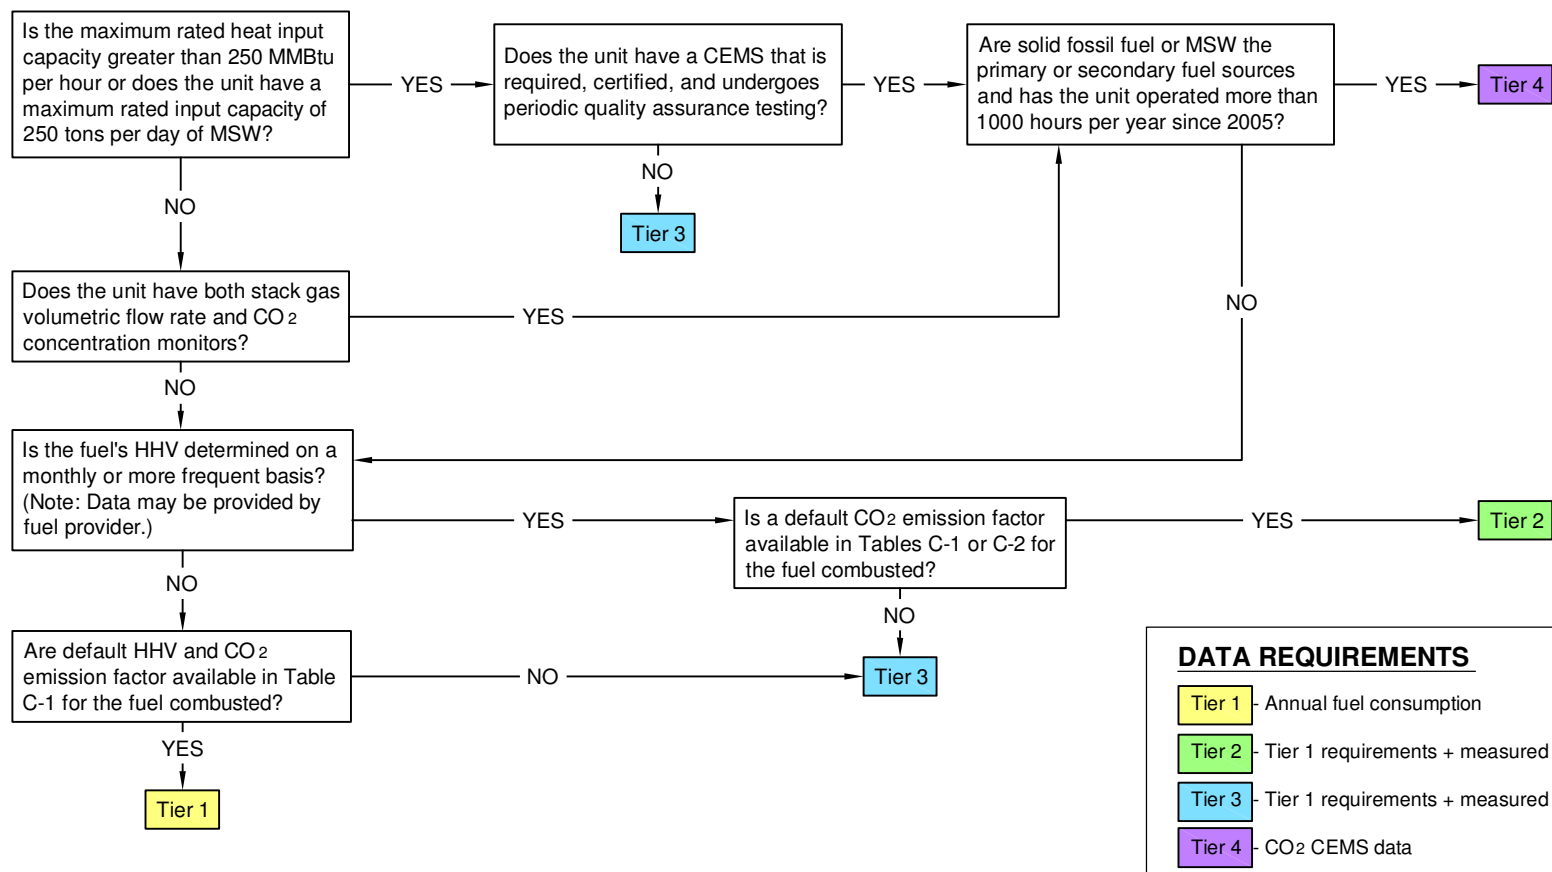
Is the maximum rated heat input capacity greater than 250 MMBtu per hour or does the unit have a maximum rated input capacity of 250 tons per day of MSW?

YES

Does the unit have a CEMS that is required, certified, and undergoes periodic quality assurance testing?

YES

Are solid fossil fuel or MSW the primary or secondary fuel sources and has the unit operated more than 1000 hours per year since 2005?

YES

Tier 4

NO

Tier 3

NO

Does the unit have both stack gas volumetric flow rate and $CO_2$ concentration monitors?

YES

NO

NO

Is the fuel's HHV determined on a monthly or more frequent basis? (Note: Data may be provided by fuel provider.)

YES

Is a default $CO_2$ emission factor available in Tables C-1 or C-2 for the fuel combusted?

YES

Tier 2

NO

NO

Are default HHV and $CO_2$ emission factor available in Table C-1 for the fuel combusted?

NO

Tier 3

YES

Tier 1

DATA REQUIREMENTS

Tier 1 - Annual fuel consumption

Tier 2 - Tier 1 requirements + measured

Tier 3 - Tier 1 requirements + measured

Tier 4 - $CO_2$ CEMS data